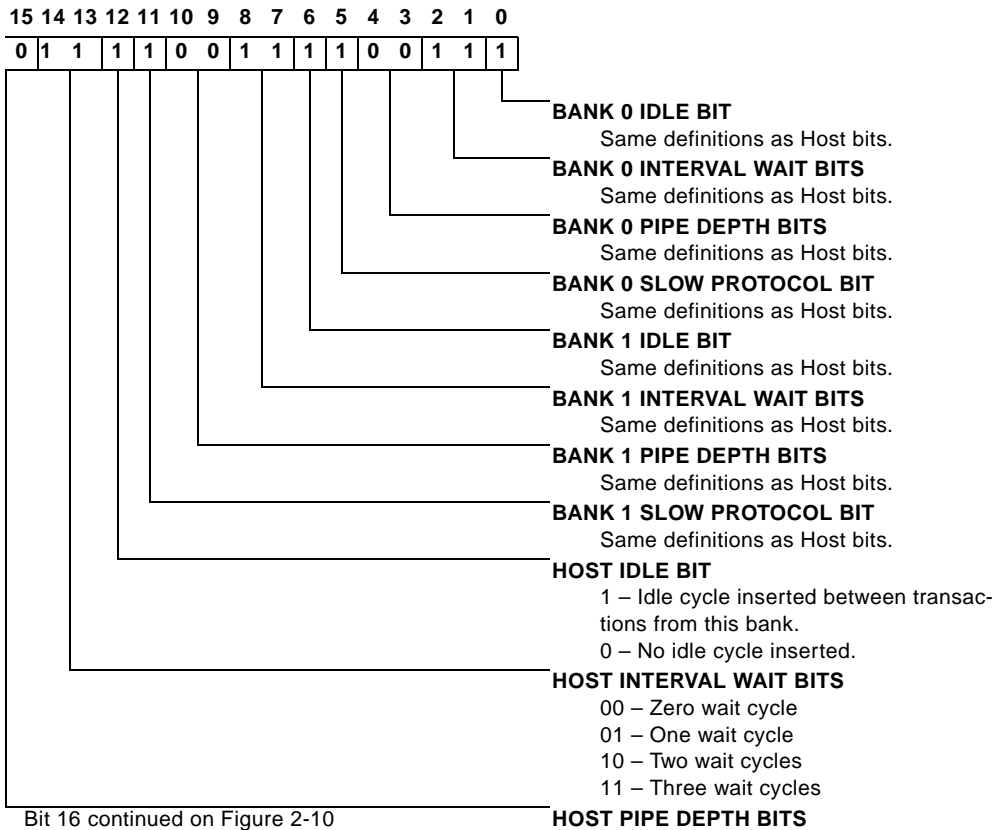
| 15 | 14 | 13 | 12 | 11 | 10 | 9 | 8 | 7 | 6 | 5 | 4 | 3 | 2 | 1 | 0 |
|---|---|---|---|---|---|---|---|---|---|---|---|---|---|---|---|
| 0 | 1 | 1 | 1 | 1 | 0 | 0 | 1 | 1 | 1 | 1 | 0 | 0 | 1 | 1 | 1 |

BANK 0 IDLE BIT
Same definitions as Host bits.

BANK 0 INTERVAL WAIT BITS
Same definitions as Host bits.

BANK 0 PIPE DEPTH BITS
Same definitions as Host bits.

BANK 0 SLOW PROTOCOL BIT
Same definitions as Host bits.

BANK 1 IDLE BIT
Same definitions as Host bits.

BANK 1 INTERVAL WAIT BITS
Same definitions as Host bits.

BANK 1 PIPE DEPTH BITS
Same definitions as Host bits.

BANK 1 SLOW PROTOCOL BIT
Same definitions as Host bits.

HOST IDLE BIT
1 – Idle cycle inserted between transactions from this bank.
0 – No idle cycle inserted.

HOST INTERVAL WAIT BITS
00 – Zero wait cycle
01 – One wait cycle
10 – Two wait cycles
11 – Three wait cycles

Bit 16 continued on Figure 2-10

HOST PIPE DEPTH BITS